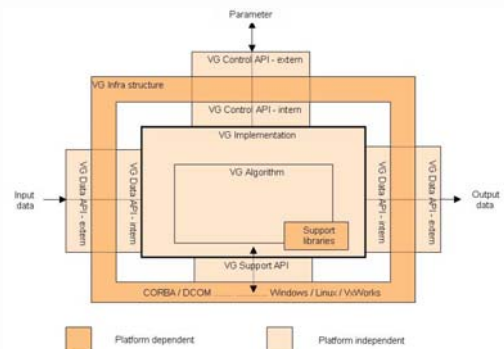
Parameter

VG Control API - extern

VG Infra structure

VG Control API - intern

VG Implementation

VG Algorithm

Input data

VG Data API - extern

VG Data API - intern

VG Data API - intern

VG Data API - extern

Output data

Support libraries

VG Support API

CORBA / DCOM ........... Windows / Linux / VxWorks

Platform dependent

Platform independent